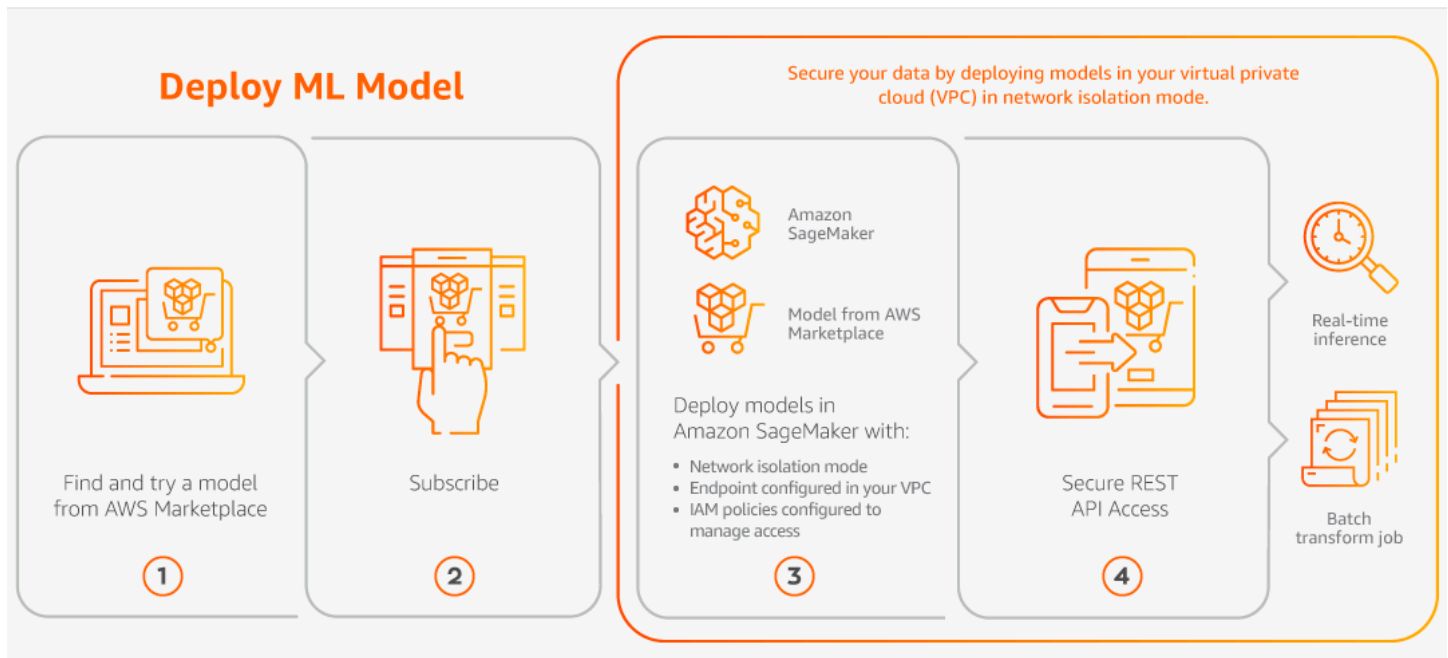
Deploy ML Model

Secure your data by deploying models in your virtual private cloud (VPC) in network isolation mode.

Find and try a model from AWS Marketplace

1

Subscribe

2

Amazon SageMaker

Model from AWS Marketplace

Deploy models in Amazon SageMaker with:

- Network isolation mode
- Endpoint configured in your VPC
- IAM policies configured to manage access

3

Secure REST API Access

4

Real-time inference

Batch transform job